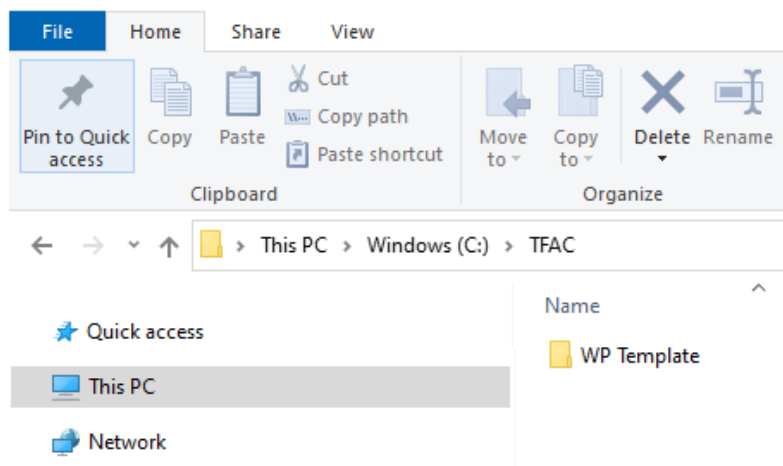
File Home Share View

Pin to Quick access Copy Paste Cut Copy path Paste shortcut

Clipboard

Move to Copy to Delete Rename

Organize

This PC > Windows (C:) > TFAC

Quick access

This PC

Network

Name

WP Template